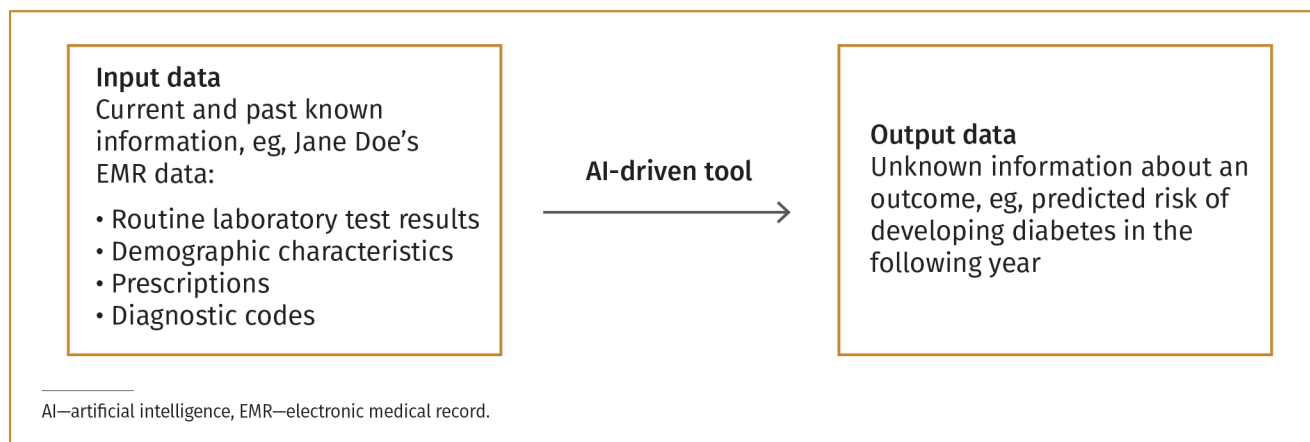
Input data
Current and past known information, eg, Jane Doe's EMR data:

• Routine laboratory test results
• Demographic characteristics
• Prescriptions
• Diagnostic codes

AI-driven tool

Output data
Unknown information about an outcome, eg, predicted risk of developing diabetes in the following year

AI—artificial intelligence, EMR—electronic medical record.